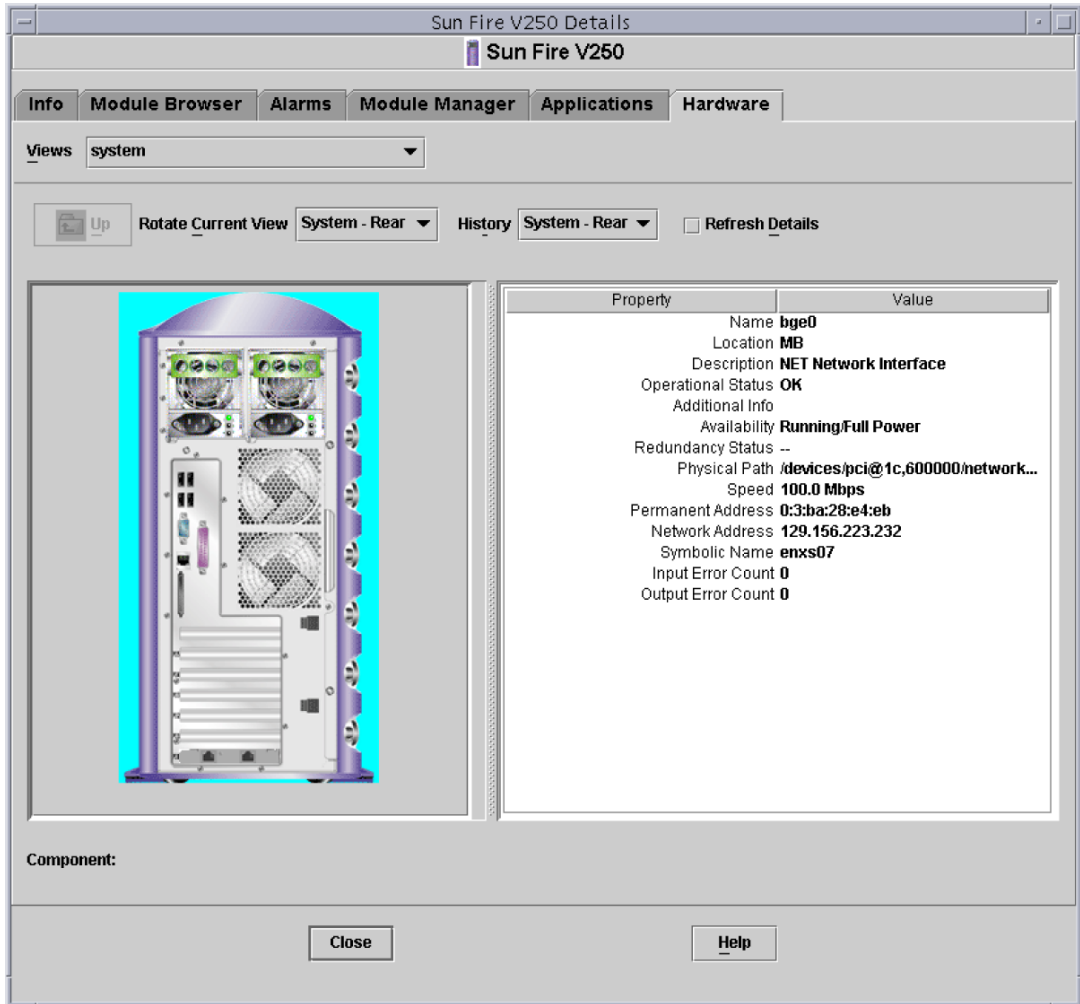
Sun Fire V250 Details

Sun Fire V250

Info | Module Browser | Alarms | Module Manager | Applications | Hardware

Views system

Up Rotate Current View System - Rear History System - Rear Refresh Details

| Property | Value |
|---|---|
| Name | bge0 |
| Location | MB |
| Description | NET Network Interface |
| Operational Status | OK |
| Additional Info | |
| Availability | Running/Full Power |
| Redundancy Status | -- |
| Physical Path | /devices/pci@1c,600000/network... |
| Speed | 100.0 Mbps |
| Permanent Address | 0:3:ba:28:e4:eb |
| Network Address | 129.156.223.232 |
| Symbolic Name | enxs07 |
| Input Error Count | 0 |
| Output Error Count | 0 |

Component:

Close

Help